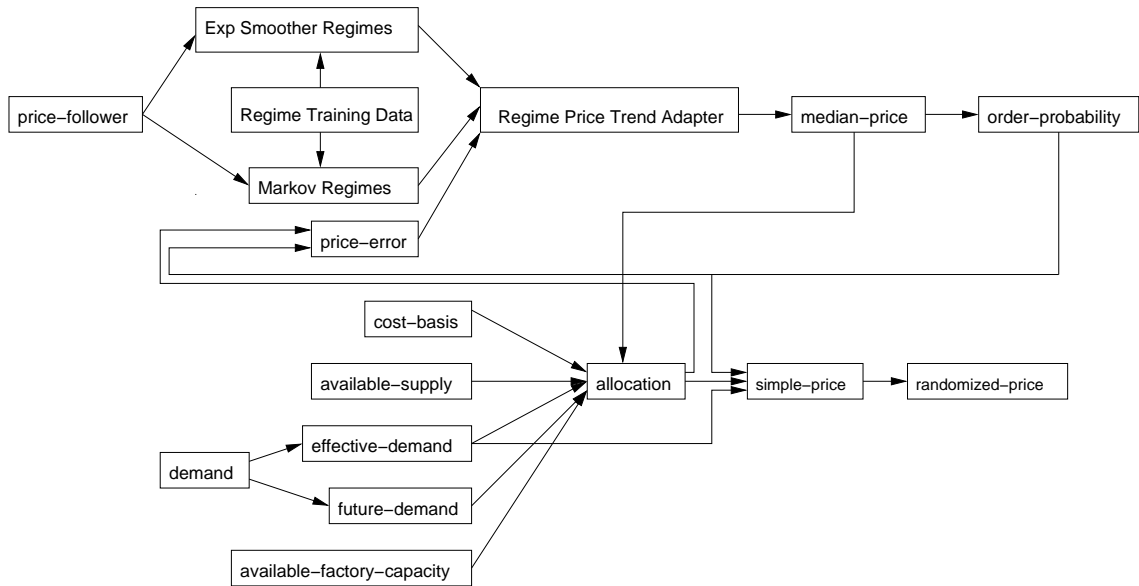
Exp Smoother Regimes

price−follower

Regime Training Data

Regime Price Trend Adapter

median−price

order−probability

Markov Regimes

price−error

cost−basis

available−supply

allocation

simple−price

randomized−price

demand

effective−demand

future−demand

available−factory−capacity